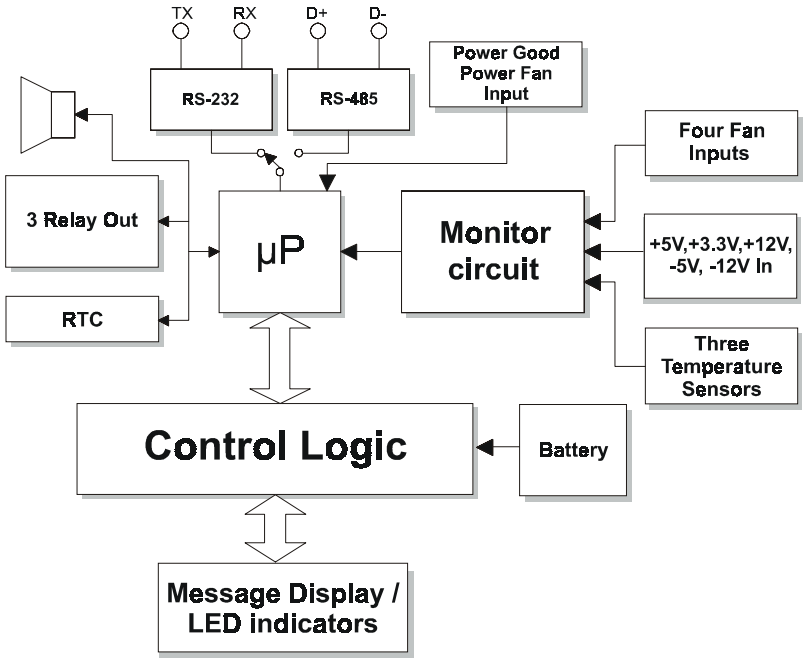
TX
RX
D+
D-
RS-232
RS-485
Power Good Power Fan Input
Four Fan Inputs
3 Relay Out
μP
Monitor circuit
+5V,+3.3V,+12V, -5V, -12V In
RTC
Three Temperature Sensors
Control Logic
Battery
Message Display / LED indicators